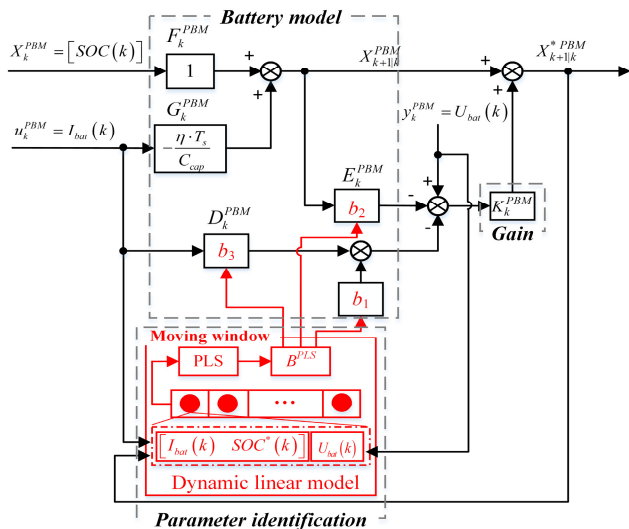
Battery model

$X_k^{PBM} = \left[SOC(k)\right]$

$F_k^{PBM}$

1

+

+

$X_{k+1|k}^{PBM}$

+

$X_{k+1|k}^{*\,PBM}$

$G_k^{PBM}$

$u_k^{PBM} = I_{bat}(k)$

$-\frac{\eta \cdot T_s}{C_{cap}}$

$y_k^{PBM} = U_{bat}(k)$

$E_k^{PBM}$

$b_2$

-

+

-

$K_k^{PBM}$

Gain

$D_k^{PBM}$

$b_3$

$b_1$

Moving window

PLS

$B^{PLS}$

...

$I_{bat}(k) \quad SOC^*(k)$

$U_{bat}(k)$

Dynamic linear model

Parameter identification